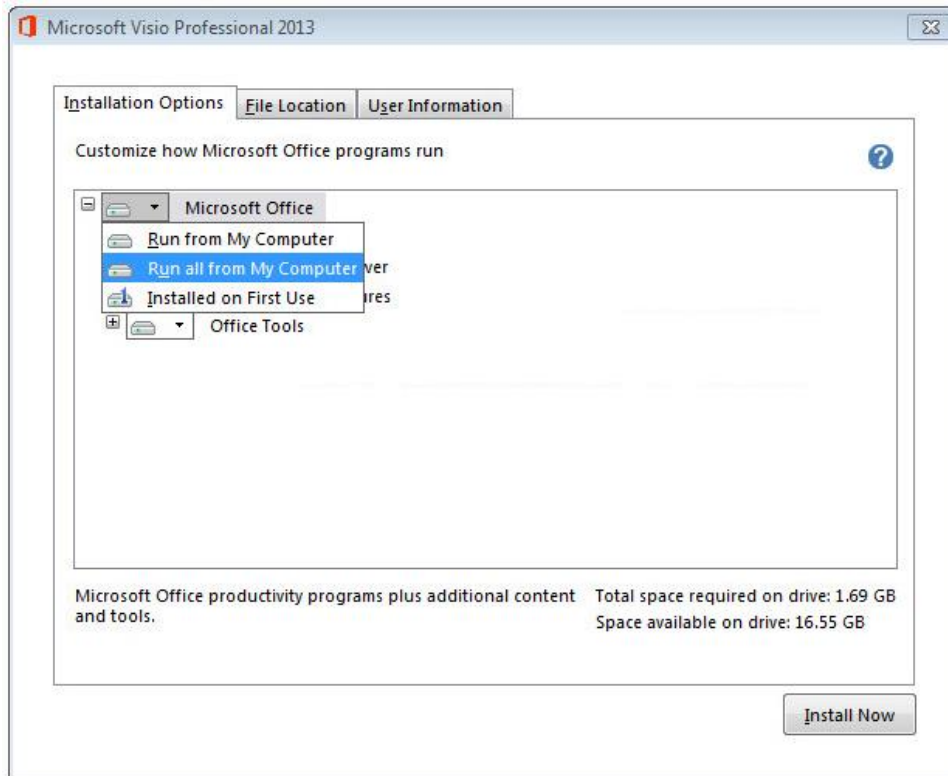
Microsoft Visio Professional 2013

Installation Options | File Location | User Information

Customize how Microsoft Office programs run

Microsoft Office

Run from My Computer

Run all from My Computer ver

Installed on First Use ires

Office Tools

Microsoft Office productivity programs plus additional content and tools.

Total space required on drive: 1.69 GB
Space available on drive: 16.55 GB

Install Now